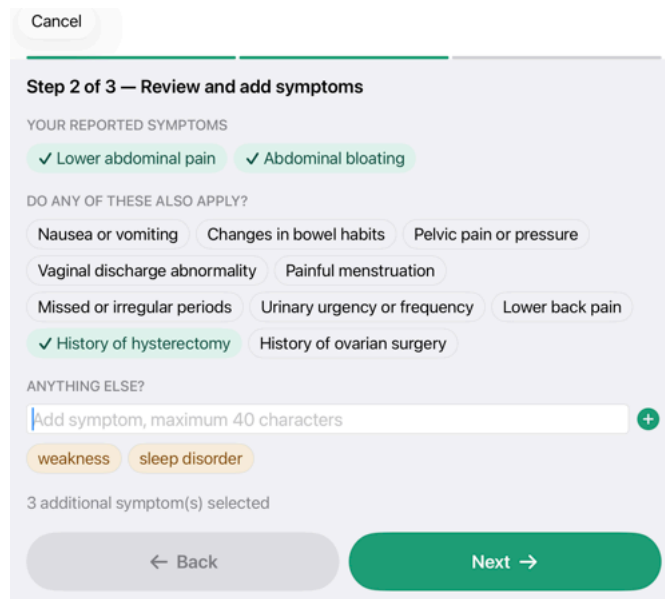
Cancel

Step 2 of 3 — Review and add symptoms

YOUR REPORTED SYMPTOMS

✓ Lower abdominal pain ✓ Abdominal bloating

DO ANY OF THESE ALSO APPLY?

Nausea or vomiting
Changes in bowel habits
Pelvic pain or pressure
Vaginal discharge abnormality
Painful menstruation
Missed or irregular periods
Urinary urgency or frequency
Lower back pain
✓ History of hysterectomy
History of ovarian surgery

ANYTHING ELSE?

Add symptom, maximum 40 characters

weakness
sleep disorder

3 additional symptom(s) selected

← Back
Next →